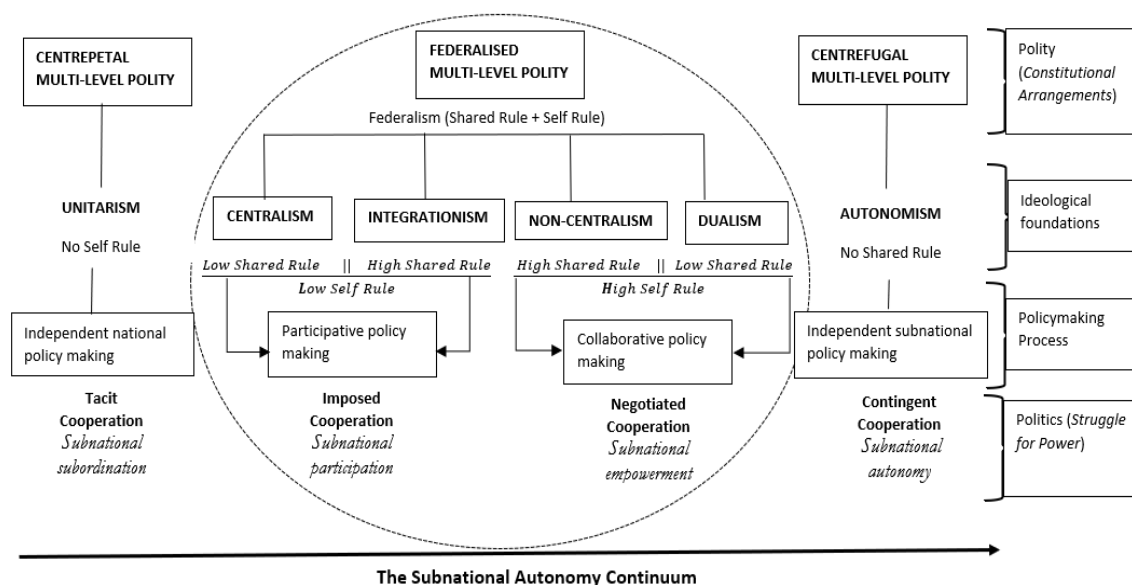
CENTREPETAL MULTI-LEVEL POLITY

FEDERALISED MULTI-LEVEL POLITY

CENTREFUGAL MULTI-LEVEL POLITY

Polity (*Constitutional Arrangements*)

Federalism (Shared Rule + Self Rule)

UNITARISM

No Self Rule

CENTRALISM

INTEGRATIONISM

NON-CENTRALISM

DUALISM

AUTONOMISM

No Shared Rule

Ideological foundations

Low Shared Rule || High Shared Rule

Low Self Rule

High Shared Rule || Low Shared Rule

High Self Rule

Independent national policy making

Participative policy making

Collaborative policy making

Independent subnational policy making

Policymaking Process

Tacit Cooperation
Subnational subordination

Imposed Cooperation
Subnational participation

Negotiated Cooperation
Subnational empowerment

Contingent Cooperation
Subnational autonomy

Politics (*Struggle for Power*)

The Subnational Autonomy Continuum